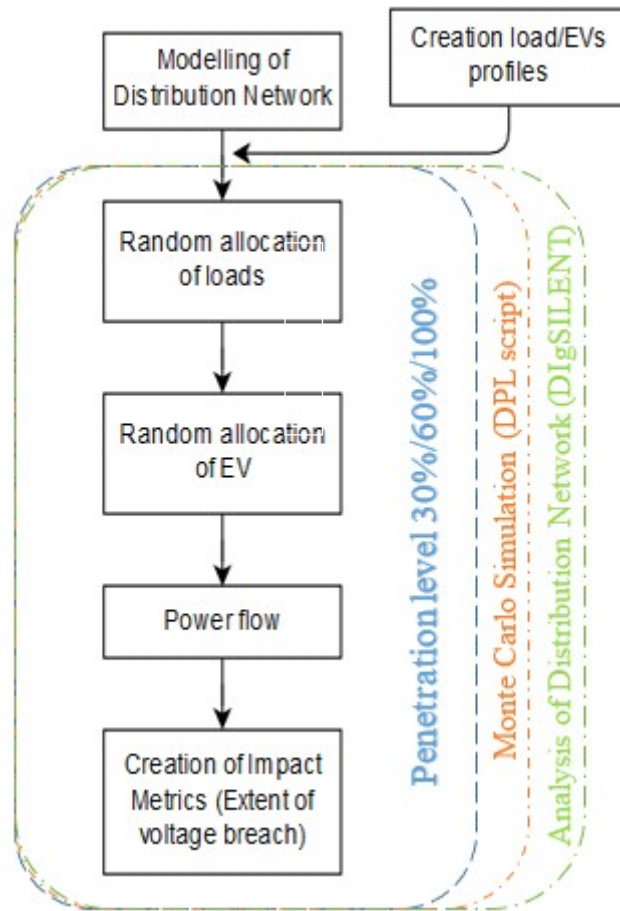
Modelling of Distribution Network

Creation load/EVs profiles

Random allocation of loads

Random allocation of EV

Power flow

Creation of Impact Metrics (Extent of voltage breach)

Penetration level 30%/60%/100%

Monte Carlo Simulation (DPL script)

Analysis of Distribution Network (DIgSILENT)